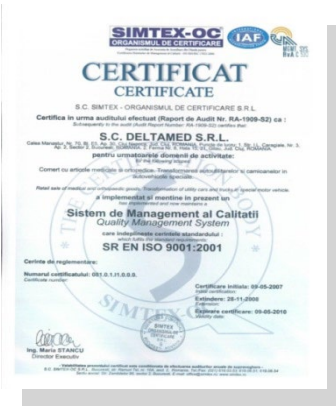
SIMTEX-OC
ORGANISMUL DE CERTIFICARE

IAF

CERTIFICAT
CERTIFICATE

S.C. SIMTEX - ORGANISMUL DE CERTIFICARE S.R.L.

Certifica in urma auditului efectuat (Raport de Audit Nr. RA-1909-S2) ca :
Subsequently to the audit (Audit Report Number RA-1909-S2) certifies that

S.C. DELTAMED S.R.L.

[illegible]

pentru urmatoarele domenii de activitate:
for the following scopes

Comert cu articole medicale si ortopedice. Transformarea autoturismelor si camioanelor in autovehicule speciale.

Retail sale of medical and orthopaedic goods. Transformation of utility cars and trucks in special motor vehicle.

a implementat si mentine in prezent un
has implemented and now maintains a

Sistem de Management al Calitatii
Quality Management System

care indeplineste cerintele standardului :
which fulfils the standard requirements

SR EN ISO 9001:2001

Cerinta de reglementare:

Numarul certificatului: 051.0.1.11.0.0.0.
Certificate number

Certificare initiala: 09-05-2007
Initial certification

Extindere: 28-11-2008
Extension

Expirare certificat: 09-05-2010
Validity date

Ing. Maria STANCU
Director Executiv

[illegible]